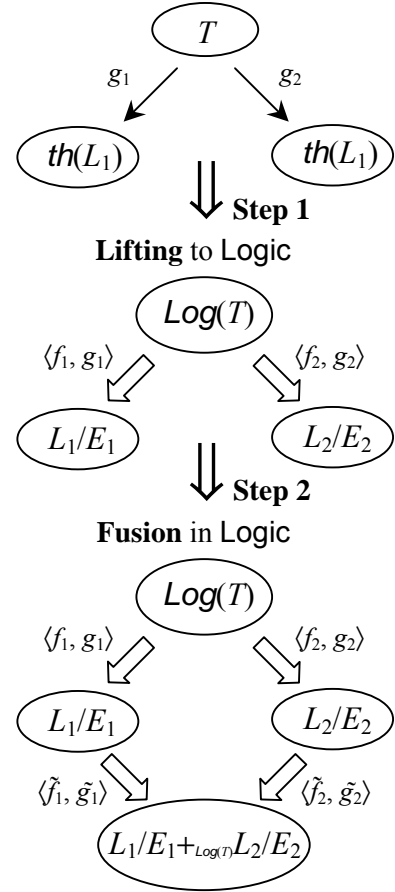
$T$

$g_1$

$g_2$

$th(L_1)$

$th(L_1)$

Step 1

**Lifting** to Logic

$Log(T)$

$\langle f_1, g_1\rangle$

$\langle f_2, g_2\rangle$

$L_1/E_1$

$L_2/E_2$

Step 2

**Fusion** in Logic

$Log(T)$

$\langle f_1, g_1\rangle$

$\langle f_2, g_2\rangle$

$L_1/E_1$

$L_2/E_2$

$\langle \tilde{f_1}, \tilde{g_1}\rangle$

$\langle \tilde{f_2}, \tilde{g_2}\rangle$

$L_1/E_1 +_{Log(T)} L_2/E_2$